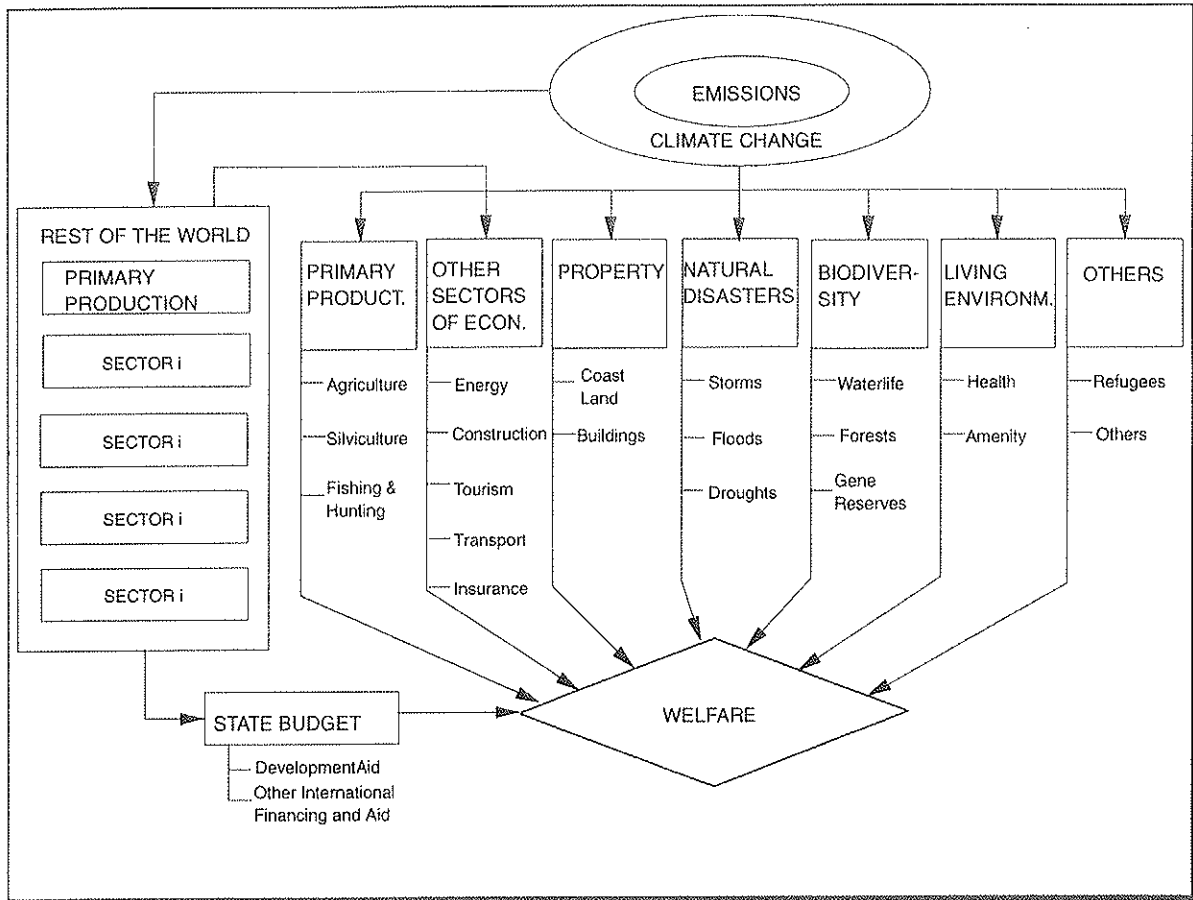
EMISSIONS
CLIMATE CHANGE

REST OF THE WORLD
PRIMARY PRODUCTION
SECTOR i
SECTOR i
SECTOR i
SECTOR i

PRIMARY PRODUCT.
Agriculture
Silviculture
Fishing & Hunting

OTHER SECTORS OF ECON.
Energy
Construction
Tourism
Transport
Insurance

PROPERTY
Coast Land
Buildings

NATURAL DISASTERS
Storms
Floods
Droughts

BIODIVER-SITY
Waterlife
Forests
Gene Reserves

LIVING ENVIRONM.
Health
Amenity

OTHERS
Refugees
Others

STATE BUDGET
DevelopmentAid
Other International Financing and Aid

WELFARE